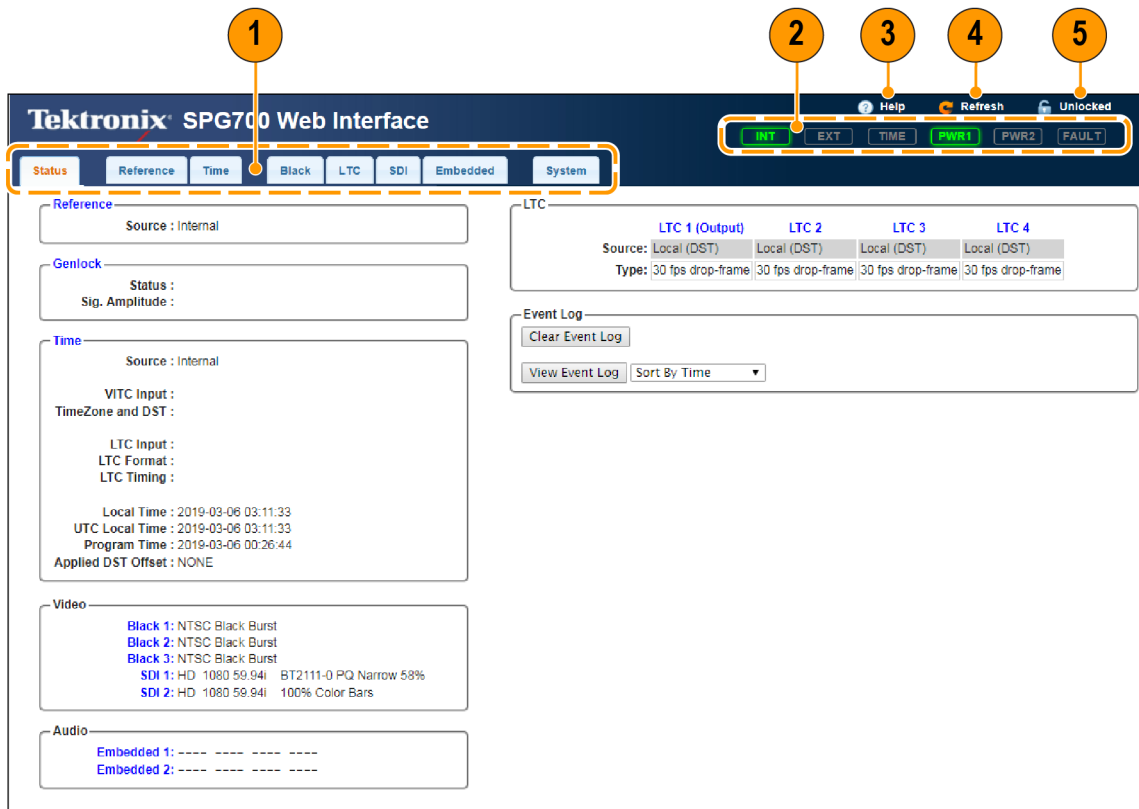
1 2 3 4 5

Tektronix SPG700 Web Interface

Help Refresh Unlocked

INT EXT TIME PWR1 PWR2 FAULT

Status Reference Time Black LTC SDI Embedded System

Reference
Source : Internal

Genlock
Status :
Sig. Amplitude :

Time
Source : Internal

VITC Input :
TimeZone and DST :

LTC Input :
LTC Format :
LTC Timing :

Local Time : 2019-03-06 03:11:33
UTC Local Time : 2019-03-06 03:11:33
Program Time : 2019-03-06 00:26:44
Applied DST Offset : NONE

Video
Black 1: NTSC Black Burst
Black 2: NTSC Black Burst
Black 3: NTSC Black Burst
SDI 1: HD 1080 59.94i BT2111-0 PQ Narrow 58%
SDI 2: HD 1080 59.94i 100% Color Bars

Audio
Embedded 1: ---- ---- ---- ----
Embedded 2: ---- ---- ---- ----

LTC

| | LTC 1 (Output) | LTC 2 | LTC 3 | LTC 4 |
|---|---|---|---|---|
| Source: | Local (DST) | Local (DST) | Local (DST) | Local (DST) |
| Type: | 30 fps drop-frame | 30 fps drop-frame | 30 fps drop-frame | 30 fps drop-frame |

Event Log
Clear Event Log
View Event Log Sort By Time